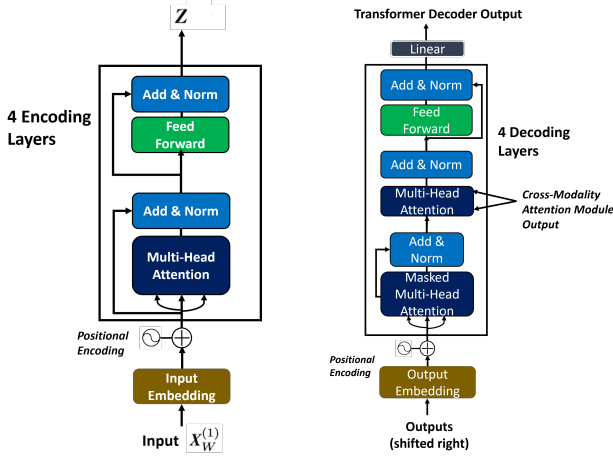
$Z$

4 Encoding Layers

Add & Norm

Feed Forward

Add & Norm

Multi-Head Attention

Positional Encoding

Input Embedding

Input $X_W^{(1)}$

Transformer Decoder Output

Linear

Add & Norm

Feed Forward

4 Decoding Layers

Add & Norm

Multi-Head Attention

Cross-Modality Attention Module Output

Add & Norm

Masked Multi-Head Attention

Positional Encoding

Output Embedding

Outputs (shifted right)